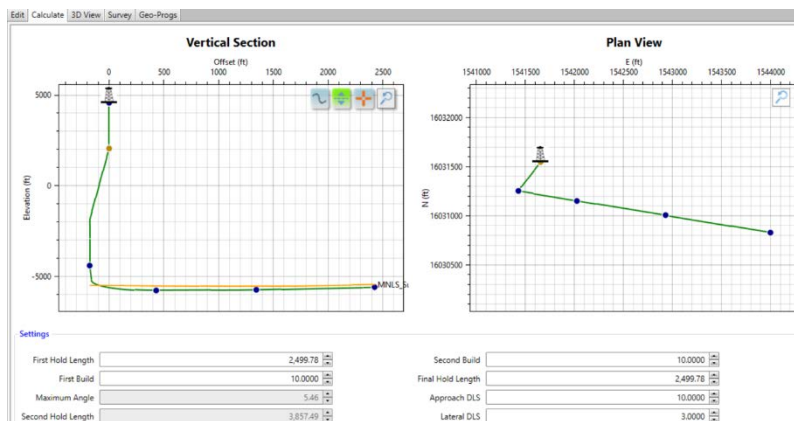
Edit Calculate 3D View Survey Geo-Progs

Vertical Section

Offset (ft)

0 500 1000 1500 2000 2500

5000

0

-5000

Elevation (ft)

MNLS_Sc

Plan View

E (ft)

1541000 1541500 1542000 1542500 1543000 1543500 1544000

1603200

1603150

1603100

1603050

N (ft)

Settings

First Hold Length 2,499.78

First Build 10.0000

Maximum Angle 5.46

Second Hold Length 3,857.49

Second Build 10.0000

Final Hold Length 2,499.78

Approach DLS 10.0000

Lateral DLS 3.0000